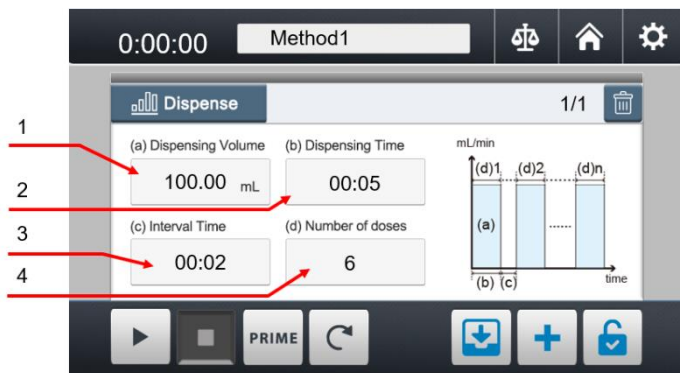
0:00:00

Method1

Dispense

1/1

1

(a) Dispensing Volume

100.00 mL

(b) Dispensing Time

00:05

2

3

(c) Interval Time

00:02

(d) Number of doses

6

4

mL/min

(d)1

(d)2

(d)n

(a)

......

(b)

(c)

time

PRIME